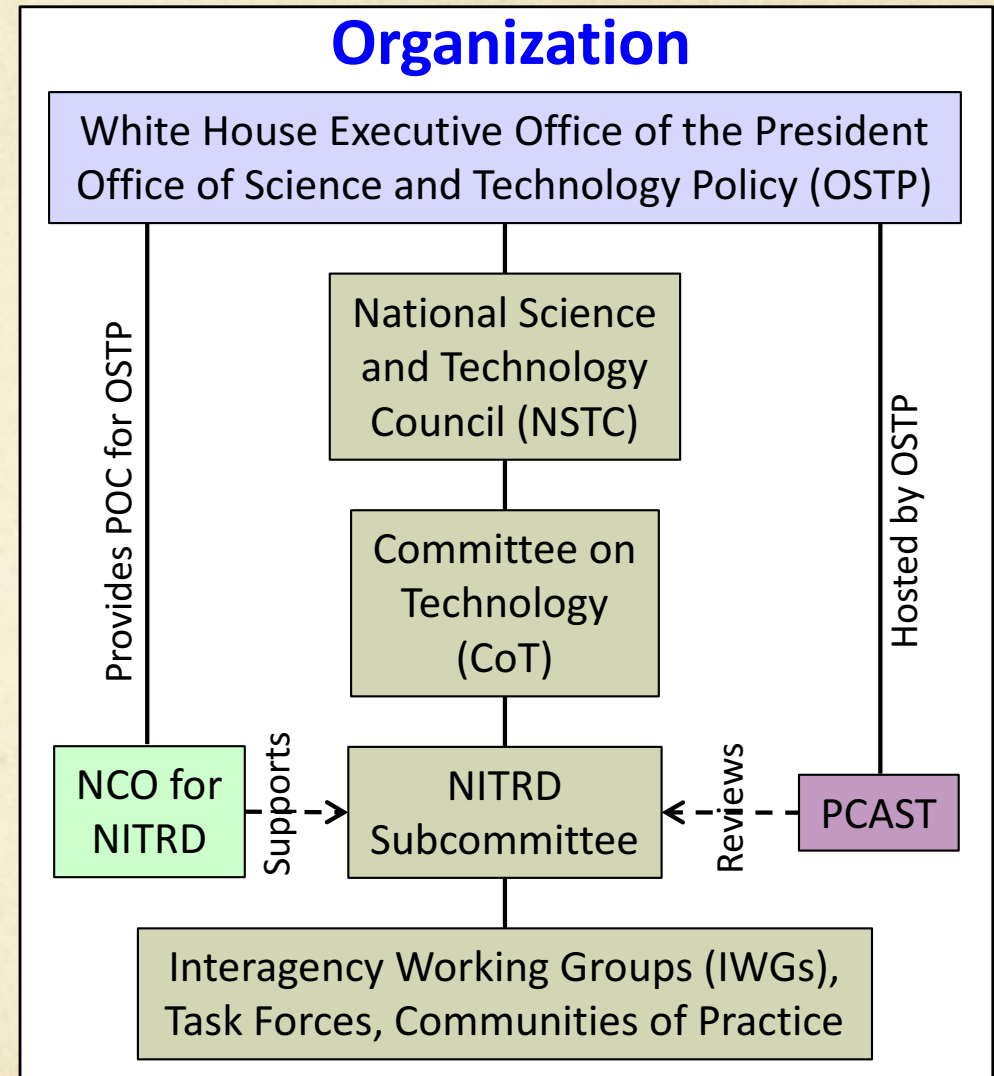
Organization

White House Executive Office of the President
Office of Science and Technology Policy (OSTP)

Provides POC for OSTP

National Science and Technology Council (NSTC)

Hosted by OSTP

Committee on Technology (CoT)

NCO for NITRD

Supports

NITRD Subcommittee

Reviews

PCAST

Interagency Working Groups (IWGs), Task Forces, Communities of Practice